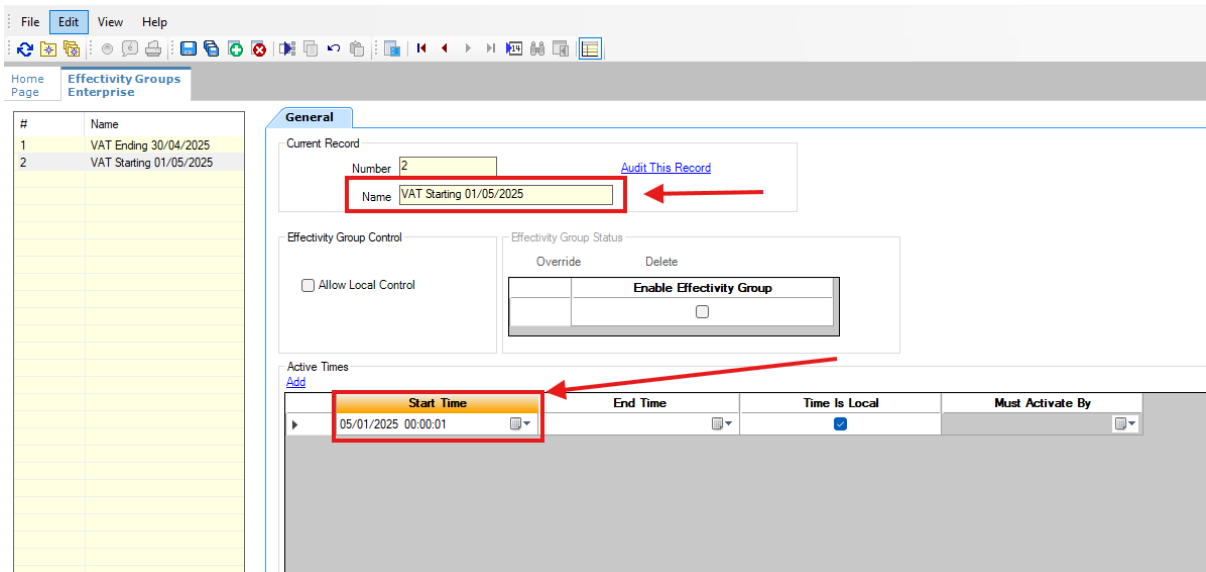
File Edit View Help

Home Page | Effectivity Groups Enterprise

| # | Name |
|---|---|
| 1 | VAT Ending 30/04/2025 |
| 2 | VAT Starting 01/05/2025 |

General

Current Record
Number 2
Audit This Record
Name VAT Starting 01/05/2025

Effectivity Group Control
Allow Local Control

Effectivity Group Status
Override Delete

| Enable Effectivity Group |
|---|
| ☐ |

Active Times
Add

| Start Time | End Time | Time Is Local | Must Activate By |
|---|---|---|---|
| 05/01/2025 00:00:01 | | ☑ | |